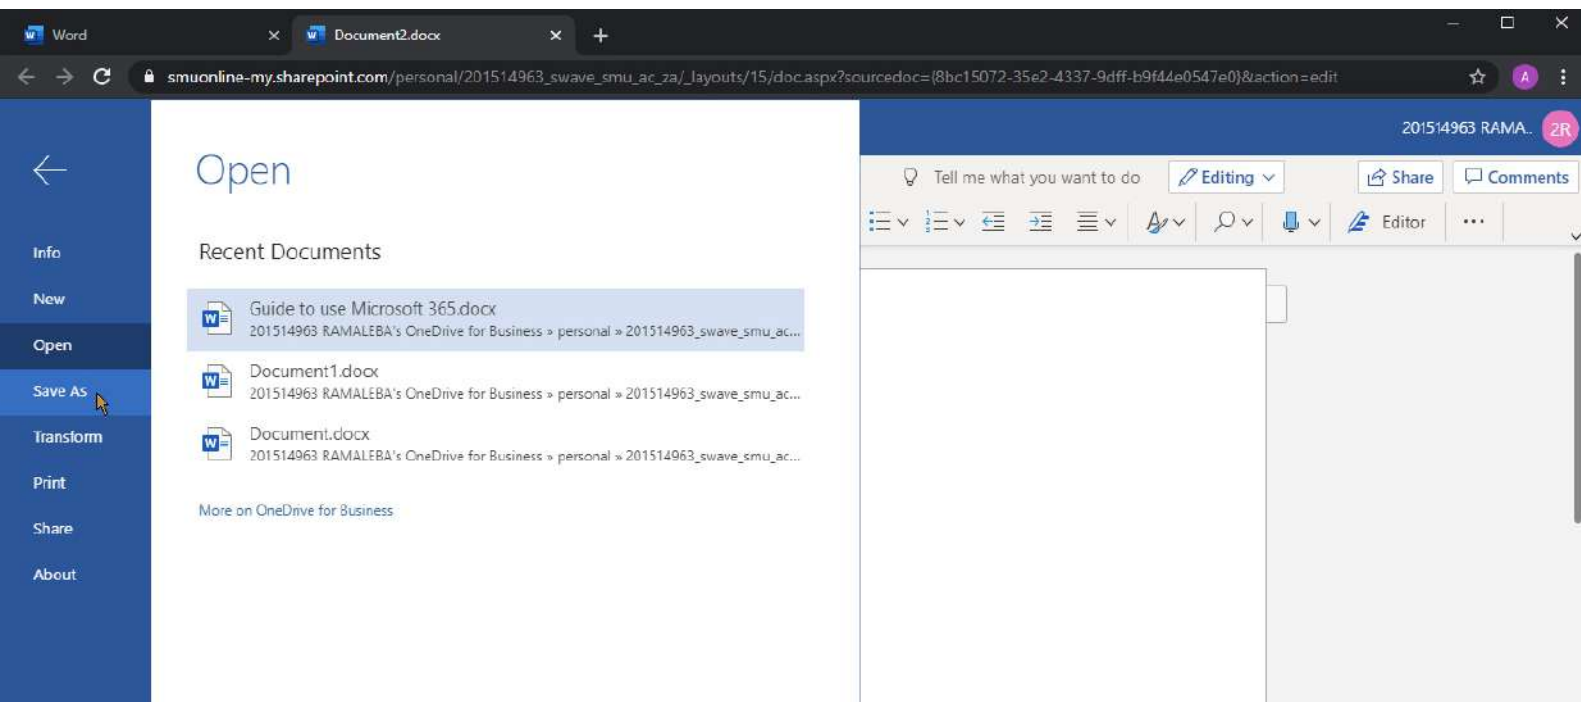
Word
Document2.docx
smuonline-my.sharepoint.com/personal/201514963_swave_smu_ac_za/_layouts/15/doc.aspx?sourcedoc={8bc15072-35e2-4337-9dff-b9f44e0547e0}&action=edit

A

201514963 RAMA... 2R

Tell me what you want to do
Editing
Share
Comments
Editor
...

Info
New
Open
Save As
Transform
Print
Share
About

Open

Recent Documents

Guide to use Microsoft 365.docx
201514963 RAMALEBA's OneDrive for Business » personal » 201514963_swave_smu_ac...

Document1.docx
201514963 RAMALEBA's OneDrive for Business » personal » 201514963_swave_smu_ac...

Document.docx
201514963 RAMALEBA's OneDrive for Business » personal » 201514963_swave_smu_ac...

More on OneDrive for Business